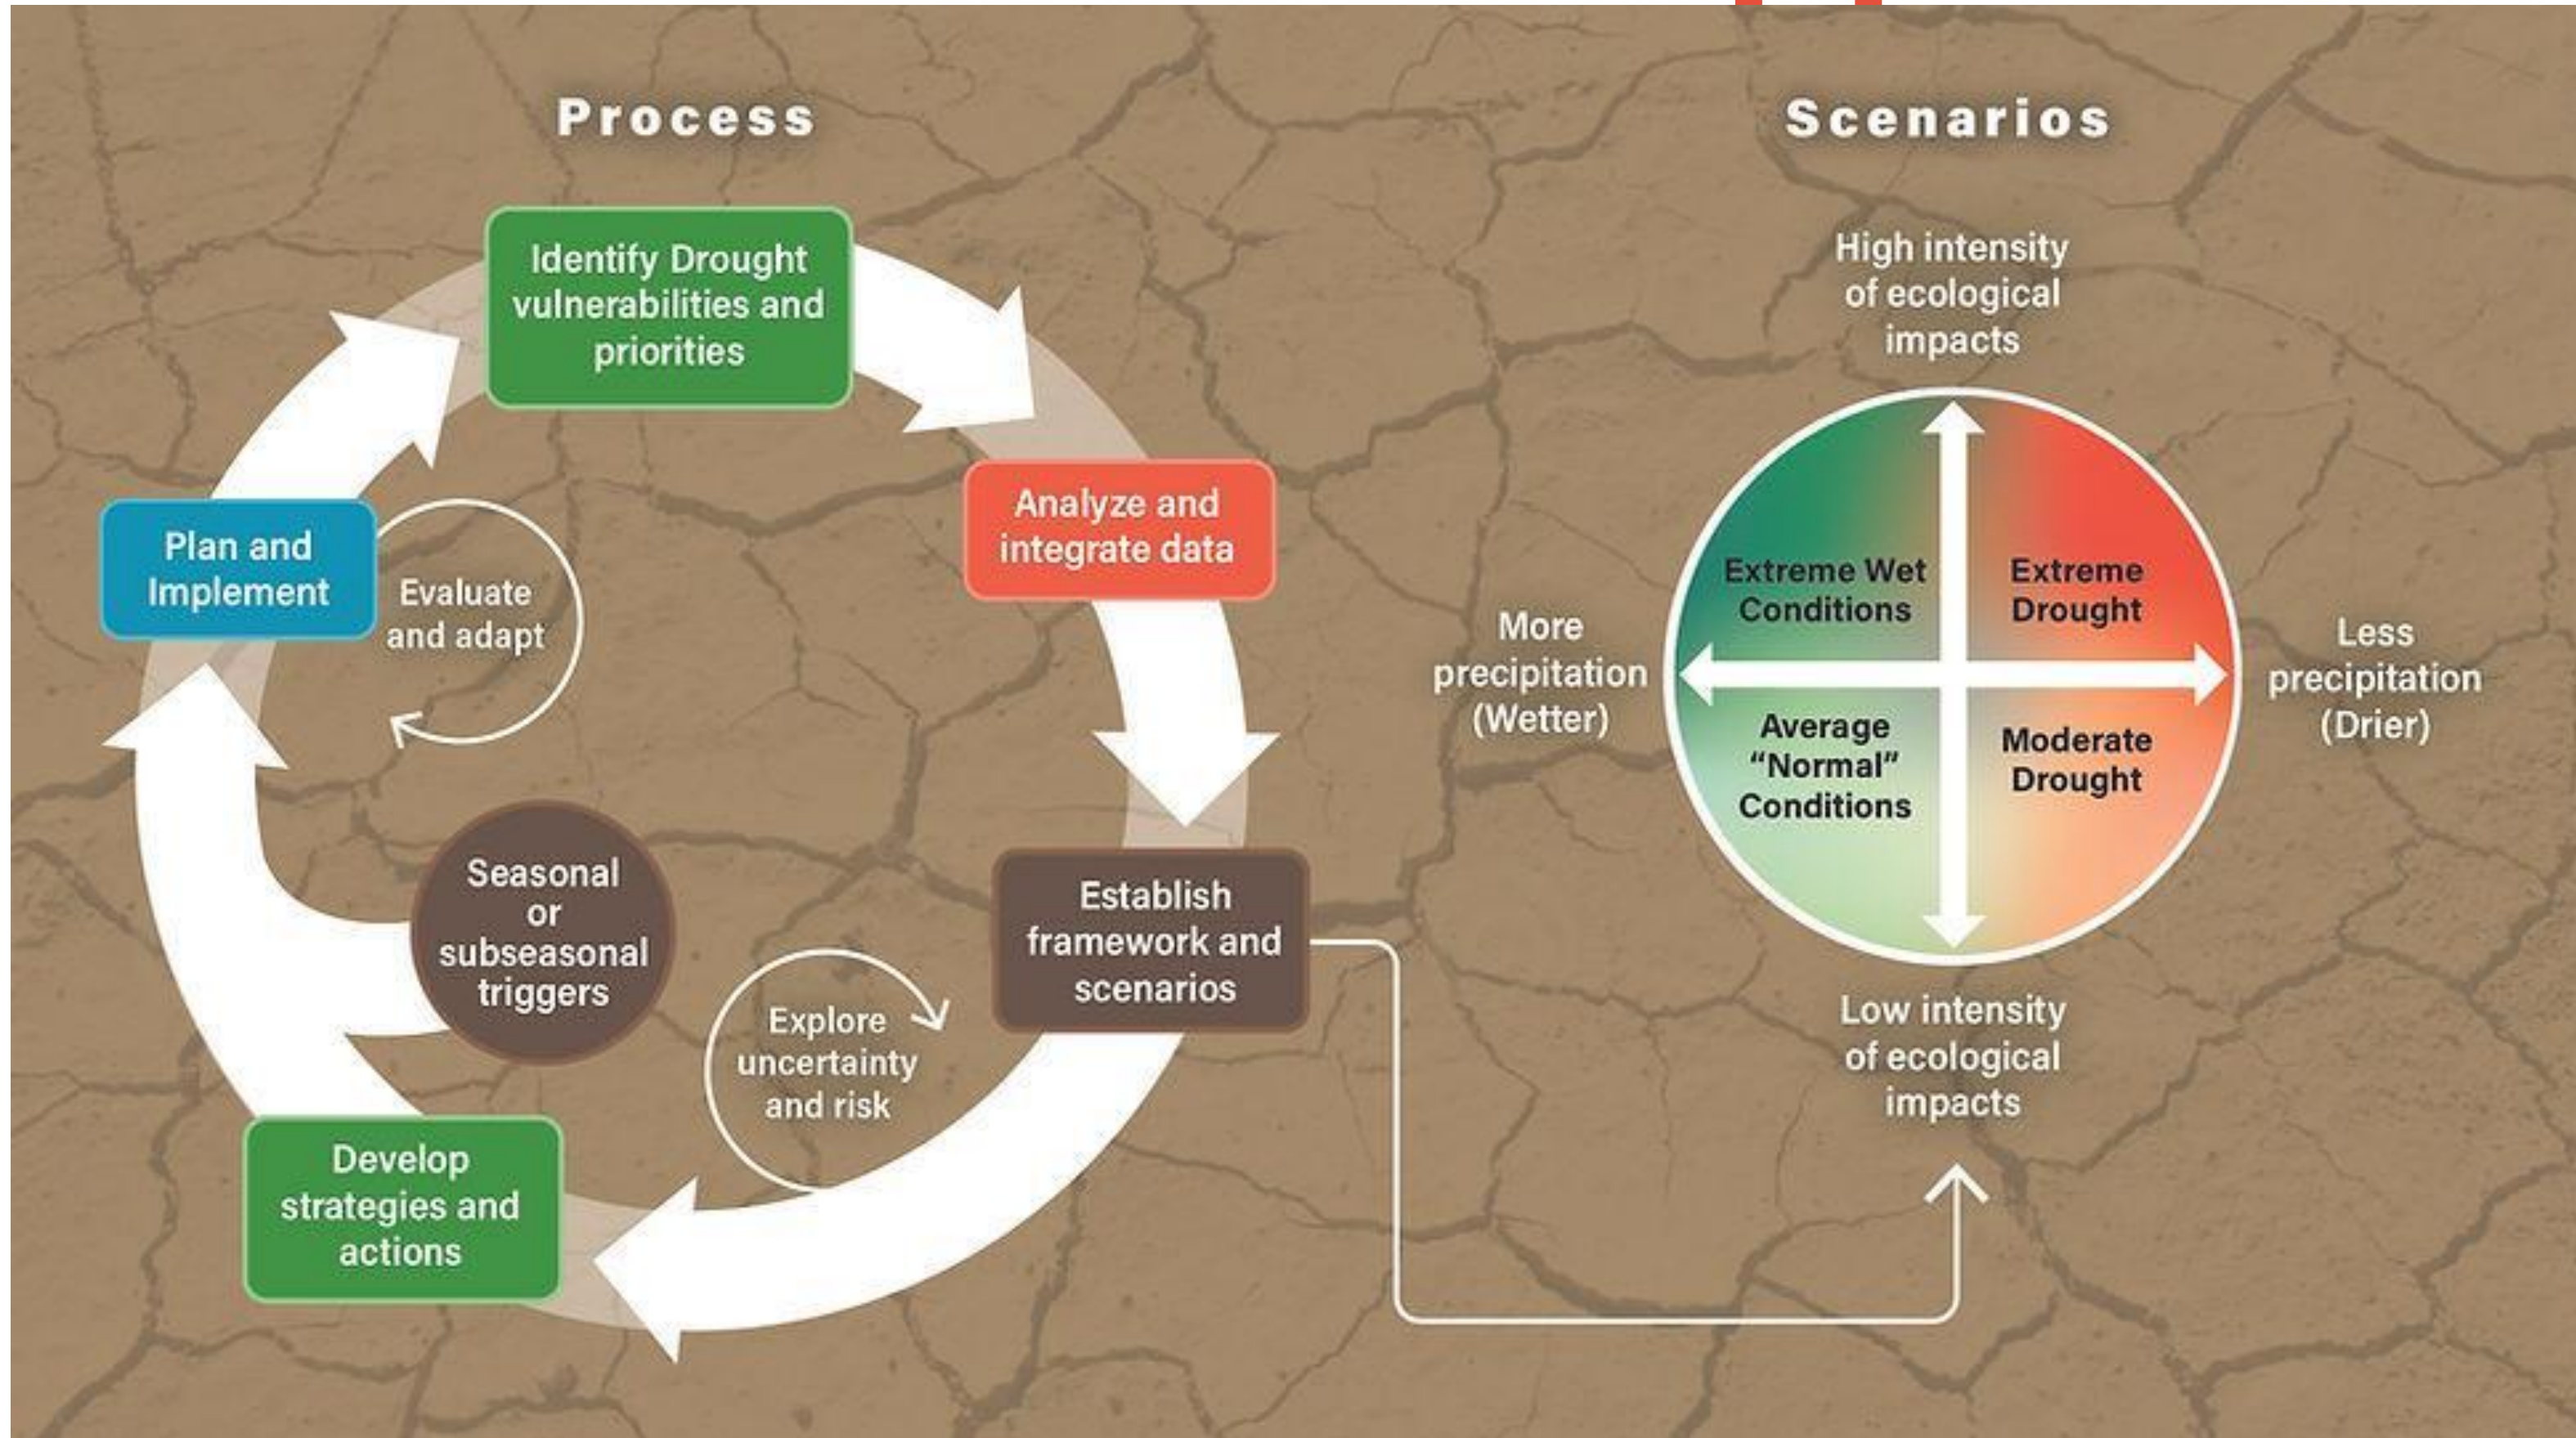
Process

Identify Drought vulnerabilities and priorities

Analyze and integrate data

Establish framework and scenarios

Explore uncertainty and risk

Develop strategies and actions

Seasonal or subseasonal triggers

Plan and Implement

Evaluate and adapt

Scenarios

High intensity of ecological impacts

More precipitation (Wetter)

Extreme Wet Conditions

Extreme Drought

Less precipitation (Drier)

Average "Normal" Conditions

Moderate Drought

Low intensity of ecological impacts